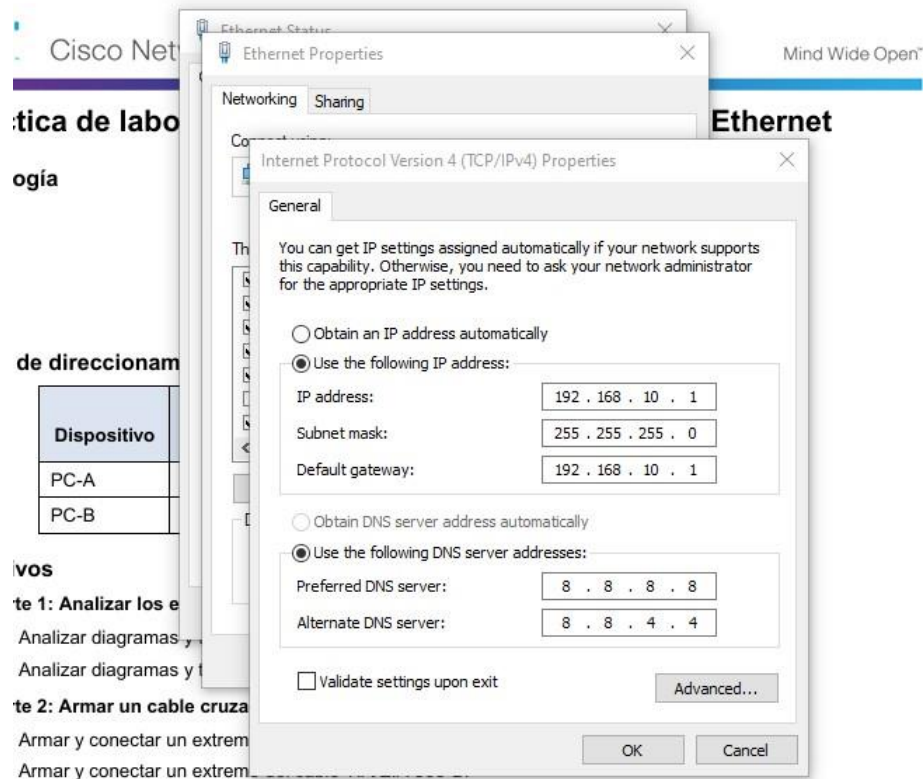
Cisco Net

Mind Wide Open

ctica de labo

Ethernet

ogía

de direccionam

| Dispositivo |
|---|
| PC-A |
| PC-B |

ivos

te 1: Analizar los e

Analizar diagramas y

Analizar diagramas y t

te 2: Armar un cable cruza

Armar y conectar un extrem

Armar y conectar un extrem

Ethernet Status

Ethernet Properties

Networking Sharing

Co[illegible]

Th

Internet Protocol Version 4 (TCP/IPv4) Properties

General

You can get IP settings assigned automatically if your network supports this capability. Otherwise, you need to ask your network administrator for the appropriate IP settings.

Obtain an IP address automatically

Use the following IP address:

IP address: 192 . 168 . 10 . 1

Subnet mask: 255 . 255 . 255 . 0

Default gateway: 192 . 168 . 10 . 1

Obtain DNS server address automatically

Use the following DNS server addresses:

Preferred DNS server: 8 . 8 . 8 . 8

Alternate DNS server: 8 . 8 . 4 . 4

Validate settings upon exit

Advanced...

OK

Cancel